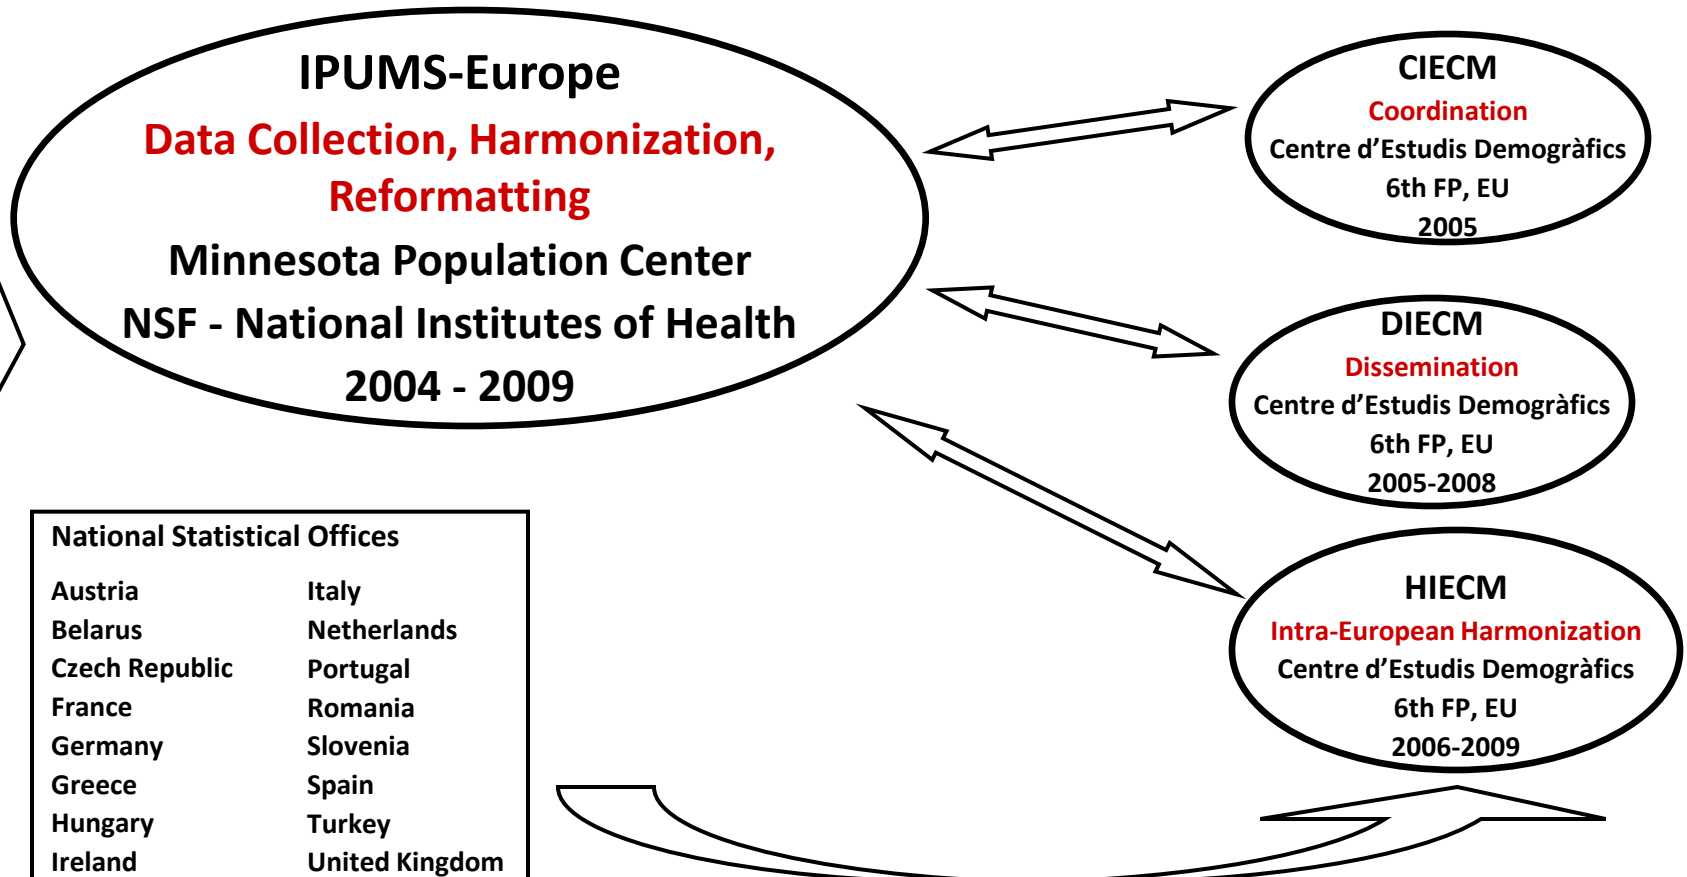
IPUMS-Europe

Data Collection, Harmonization, Reformatting

Minnesota Population Center

NSF - National Institutes of Health

2004 - 2009

CIECM

Coordination

Centre d'Estudis Demogràfics

6th FP, EU

2005

DIECM

Dissemination

Centre d'Estudis Demogràfics

6th FP, EU

2005-2008

HIECM

Intra-European Harmonization

Centre d'Estudis Demogràfics

6th FP, EU

2006-2009

National Statistical Offices

Austria
Belarus
Czech Republic
France
Germany
Greece
Hungary
Ireland

Italy
Netherlands
Portugal
Romania
Slovenia
Spain
Turkey
United Kingdom